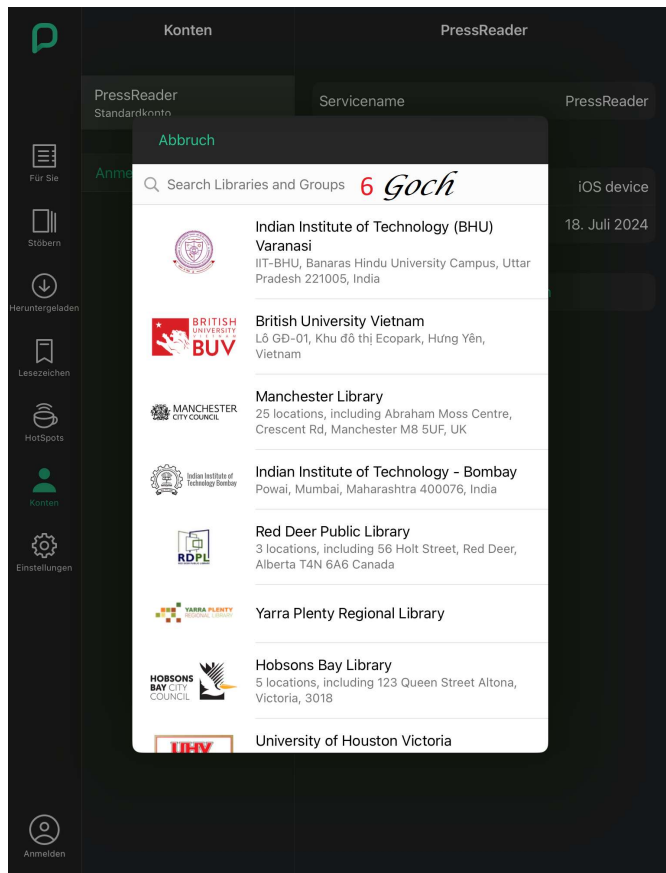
Konten

PressReader

PressReader
Standardkonto

Servicename PressReader

Anme

iOS device

18. Juli 2024

Für Sie

Stöbern

Heruntergeladen

Lesezeichen

HotSpots

Konten

Einstellungen

Anmelden

Abbruch

Search Libraries and Groups 6 Goch

Indian Institute of Technology (BHU) Varanasi
IIT-BHU, Banaras Hindu University Campus, Uttar Pradesh 221005, India

BRITISH UNIVERSITY BUV

British University Vietnam
Lô GĐ-01, Khu đô thị Ecopark, Hưng Yên, Vietnam

MANCHESTER CITY COUNCIL

Manchester Library
25 locations, including Abraham Moss Centre, Crescent Rd, Manchester M8 5UF, UK

Indian Institute of Technology Bombay

Indian Institute of Technology - Bombay
Powai, Mumbai, Maharashtra 400076, India

RDPL

Red Deer Public Library
3 locations, including 56 Holt Street, Red Deer, Alberta T4N 6A6 Canada

YARRA PLENTY REGIONAL LIBRARY

Yarra Plenty Regional Library

HOBSONS BAY CITY COUNCIL

Hobsons Bay Library
5 locations, including 123 Queen Street Altona, Victoria, 3018

UHV

University of Houston Victoria